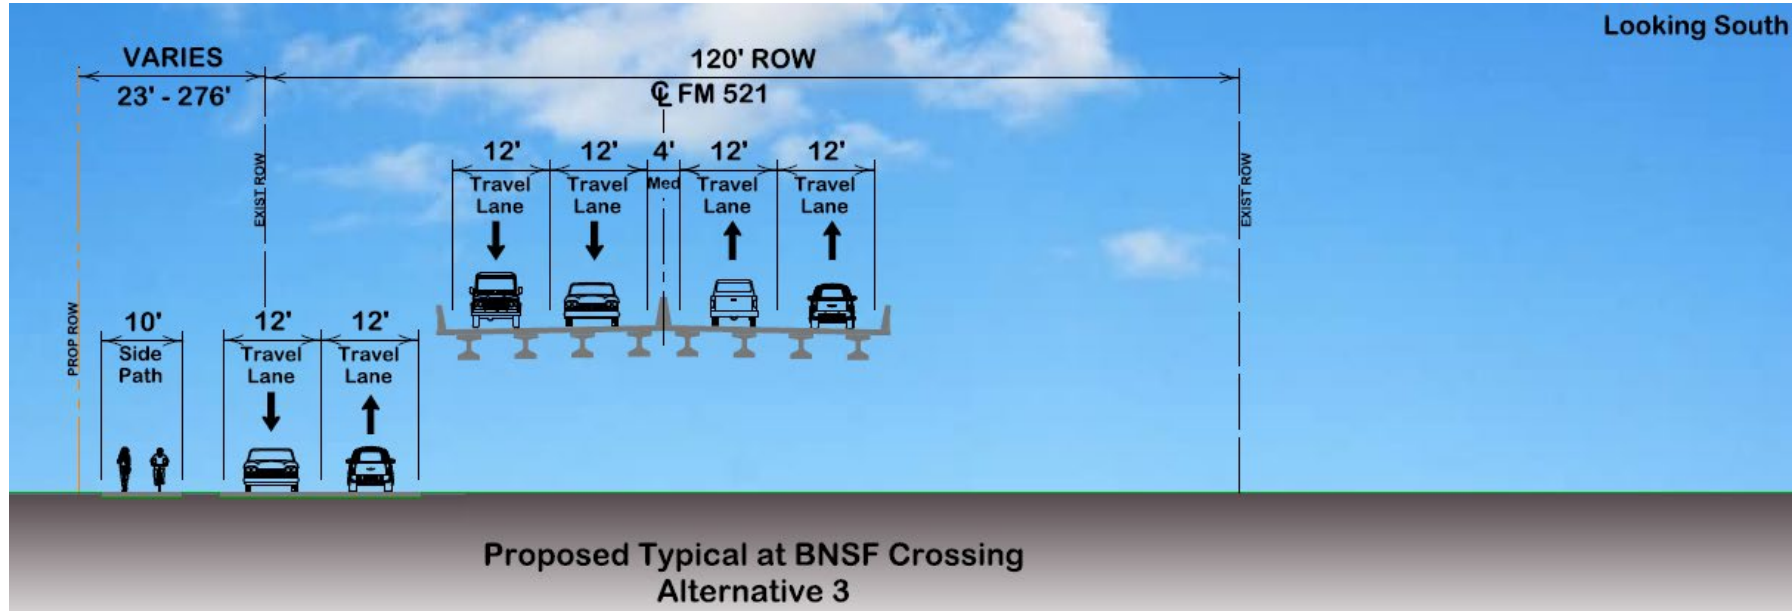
Looking South

VARIES
23' - 276'

120' ROW
℄ FM 521

EXIST ROW

EXIST ROW

PROP ROW

12' Travel Lane

12' Travel Lane

4' Med

12' Travel Lane

12' Travel Lane

10' Side Path

12' Travel Lane

12' Travel Lane

Proposed Typical at BNSF Crossing
Alternative 3